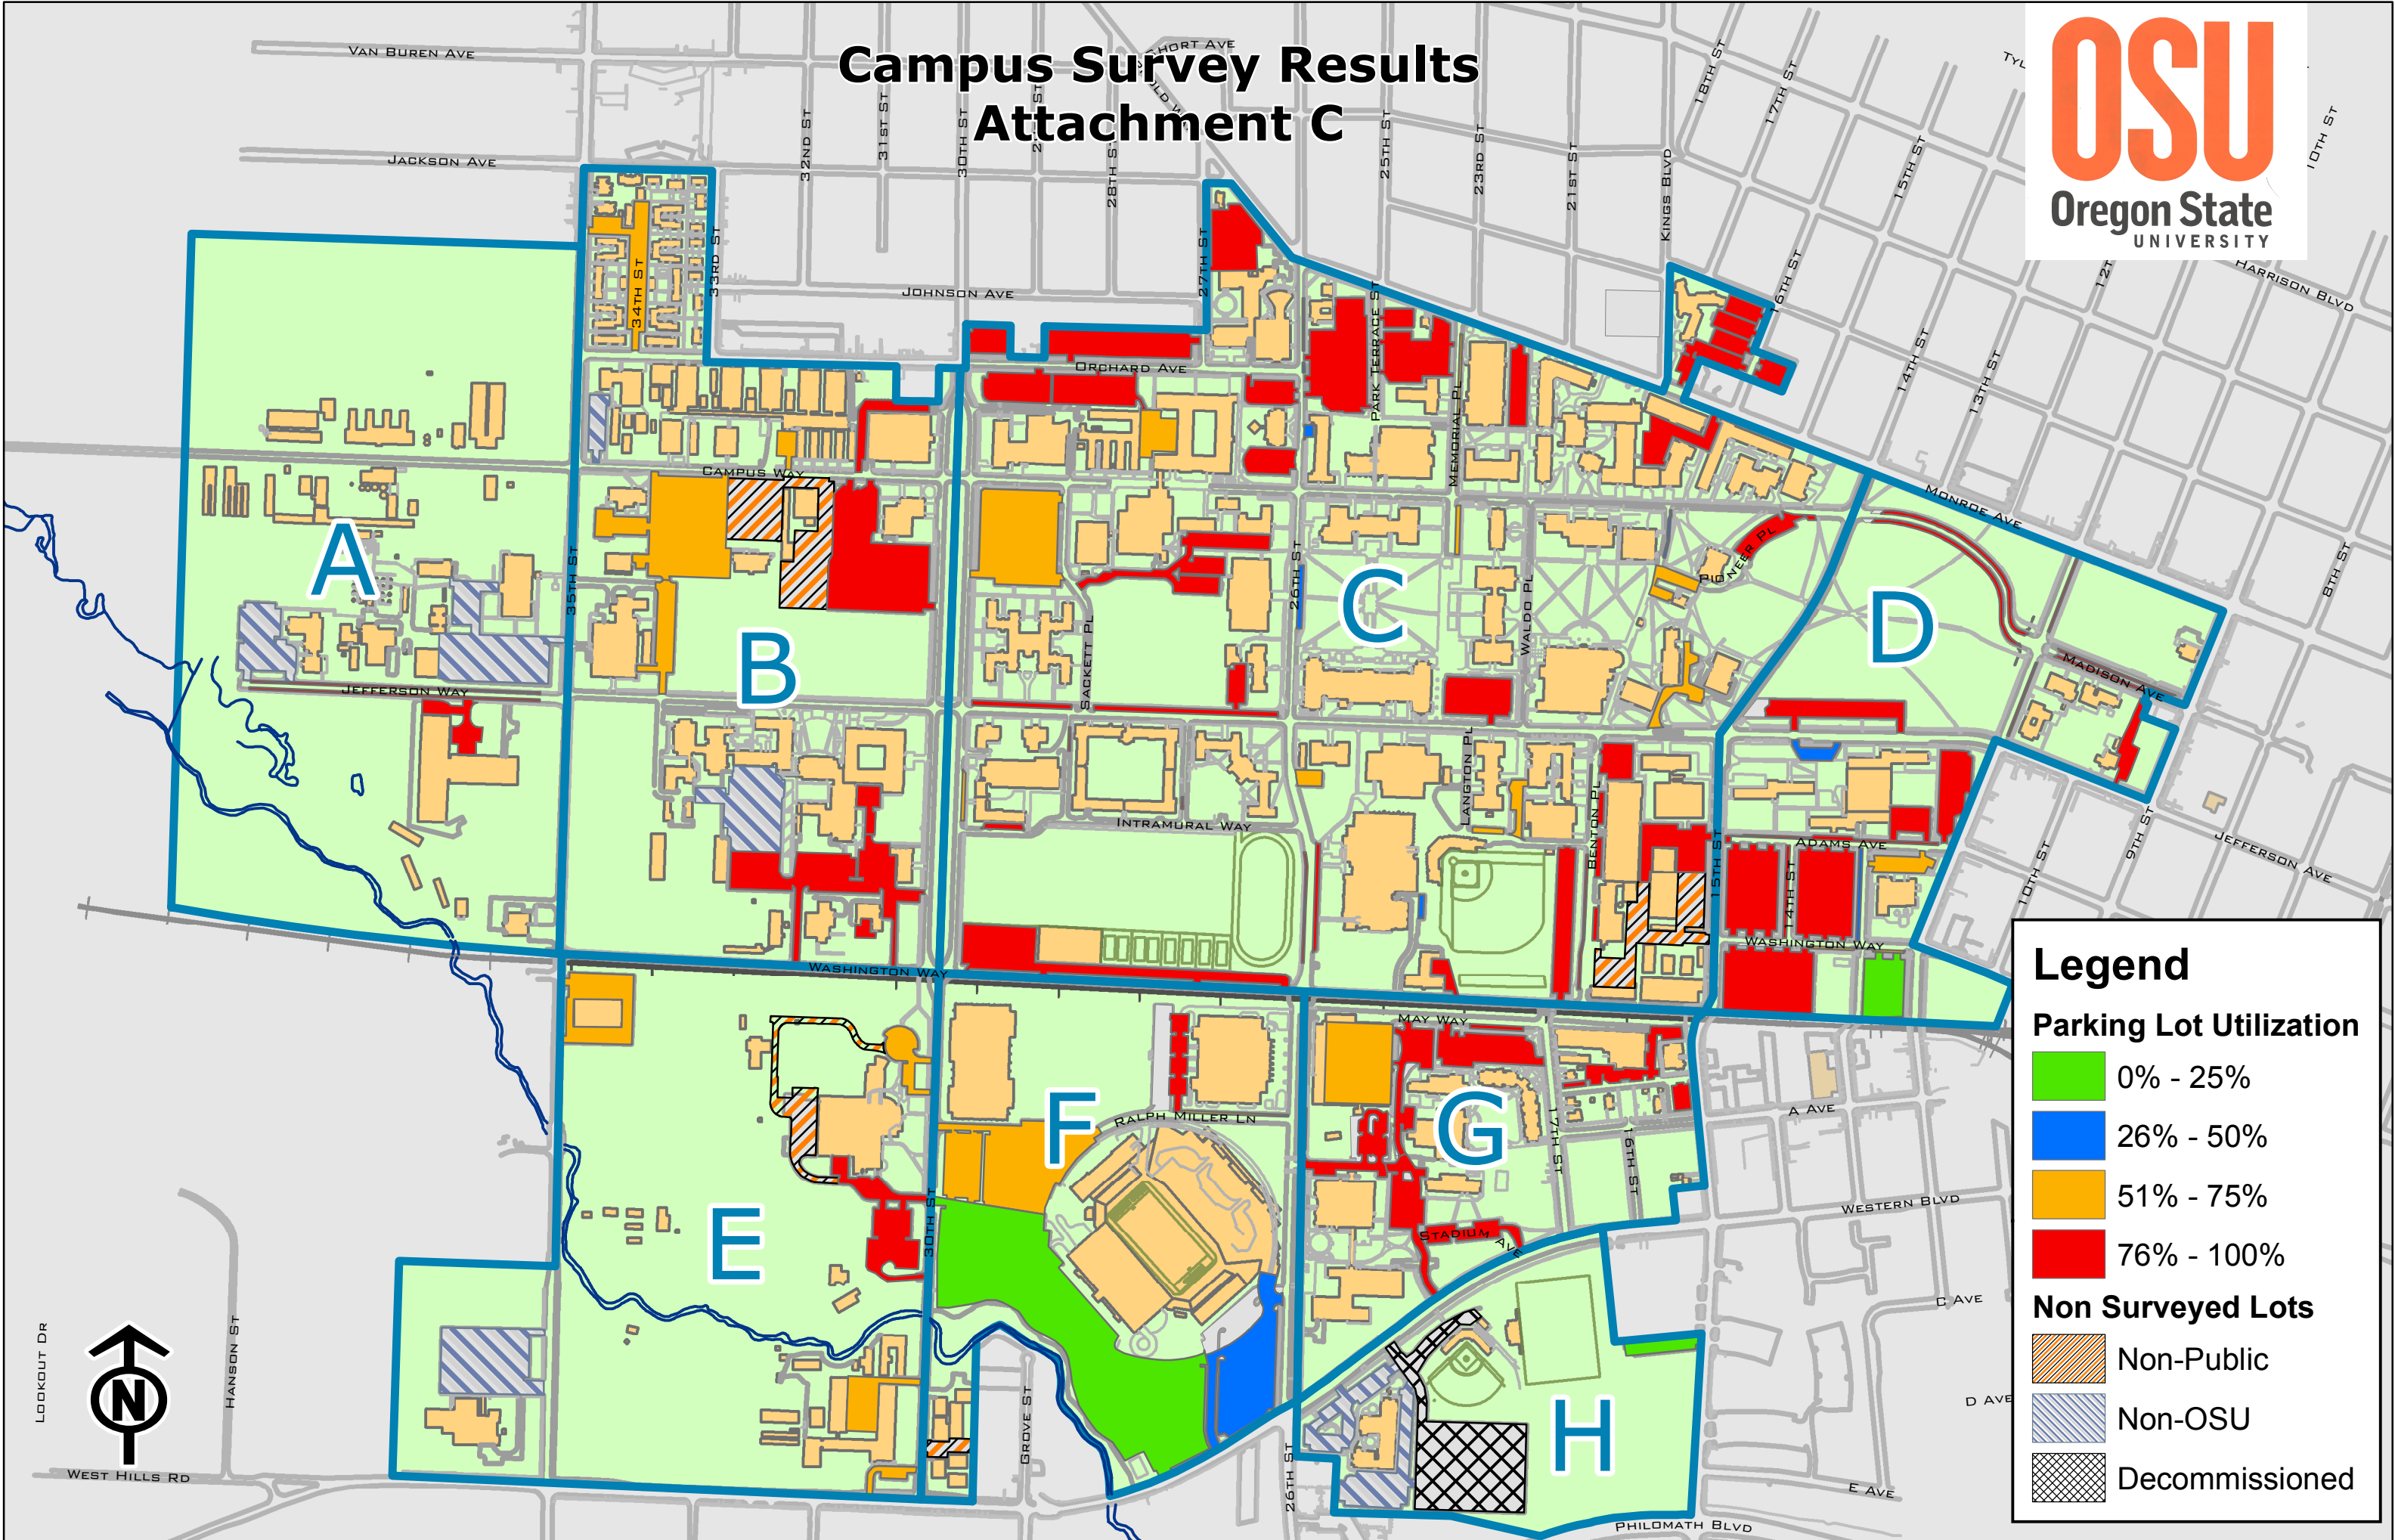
Campus Survey Results
Attachment C

OSU
Oregon State
UNIVERSITY

Van Buren Ave
Short Ave
Jackson Ave
32nd St
31st St
30th St
28th St
25th St
23rd St
21st St
Kings Blvd
18th St
17th St
16th St
15th St
14th St
13th St
12th
10th St
8th St
9th St
Harrison Blvd
Monroe Ave
Madison Ave
Jefferson Ave
34th St
33rd St
27th St
Johnson Ave
Orchard Ave
Park Terrace St
Memorial Pl
Campus Way
35th St
Jefferson Way
Sackett Pl
26th St
Waldo Pl
Pioneer Pl
Langton Pl
Benton Pl
Intramural Way
15th St
14th St
Adams Ave
Washington Way
Washington Way
May Way
Ralph Miller Ln
17th St
16th St
A Ave
Western Blvd
Stadium Ave
30th St
Grove St
26th St
C Ave
D Ave
E Ave
Philomath Blvd
Lookout Dr
Hanson St
West Hills Rd
10th St

A
B
C
D
E
F
G
H

N

Legend
Parking Lot Utilization
0% - 25%
26% - 50%
51% - 75%
76% - 100%
Non Surveyed Lots
Non-Public
Non-OSU
Decommissioned